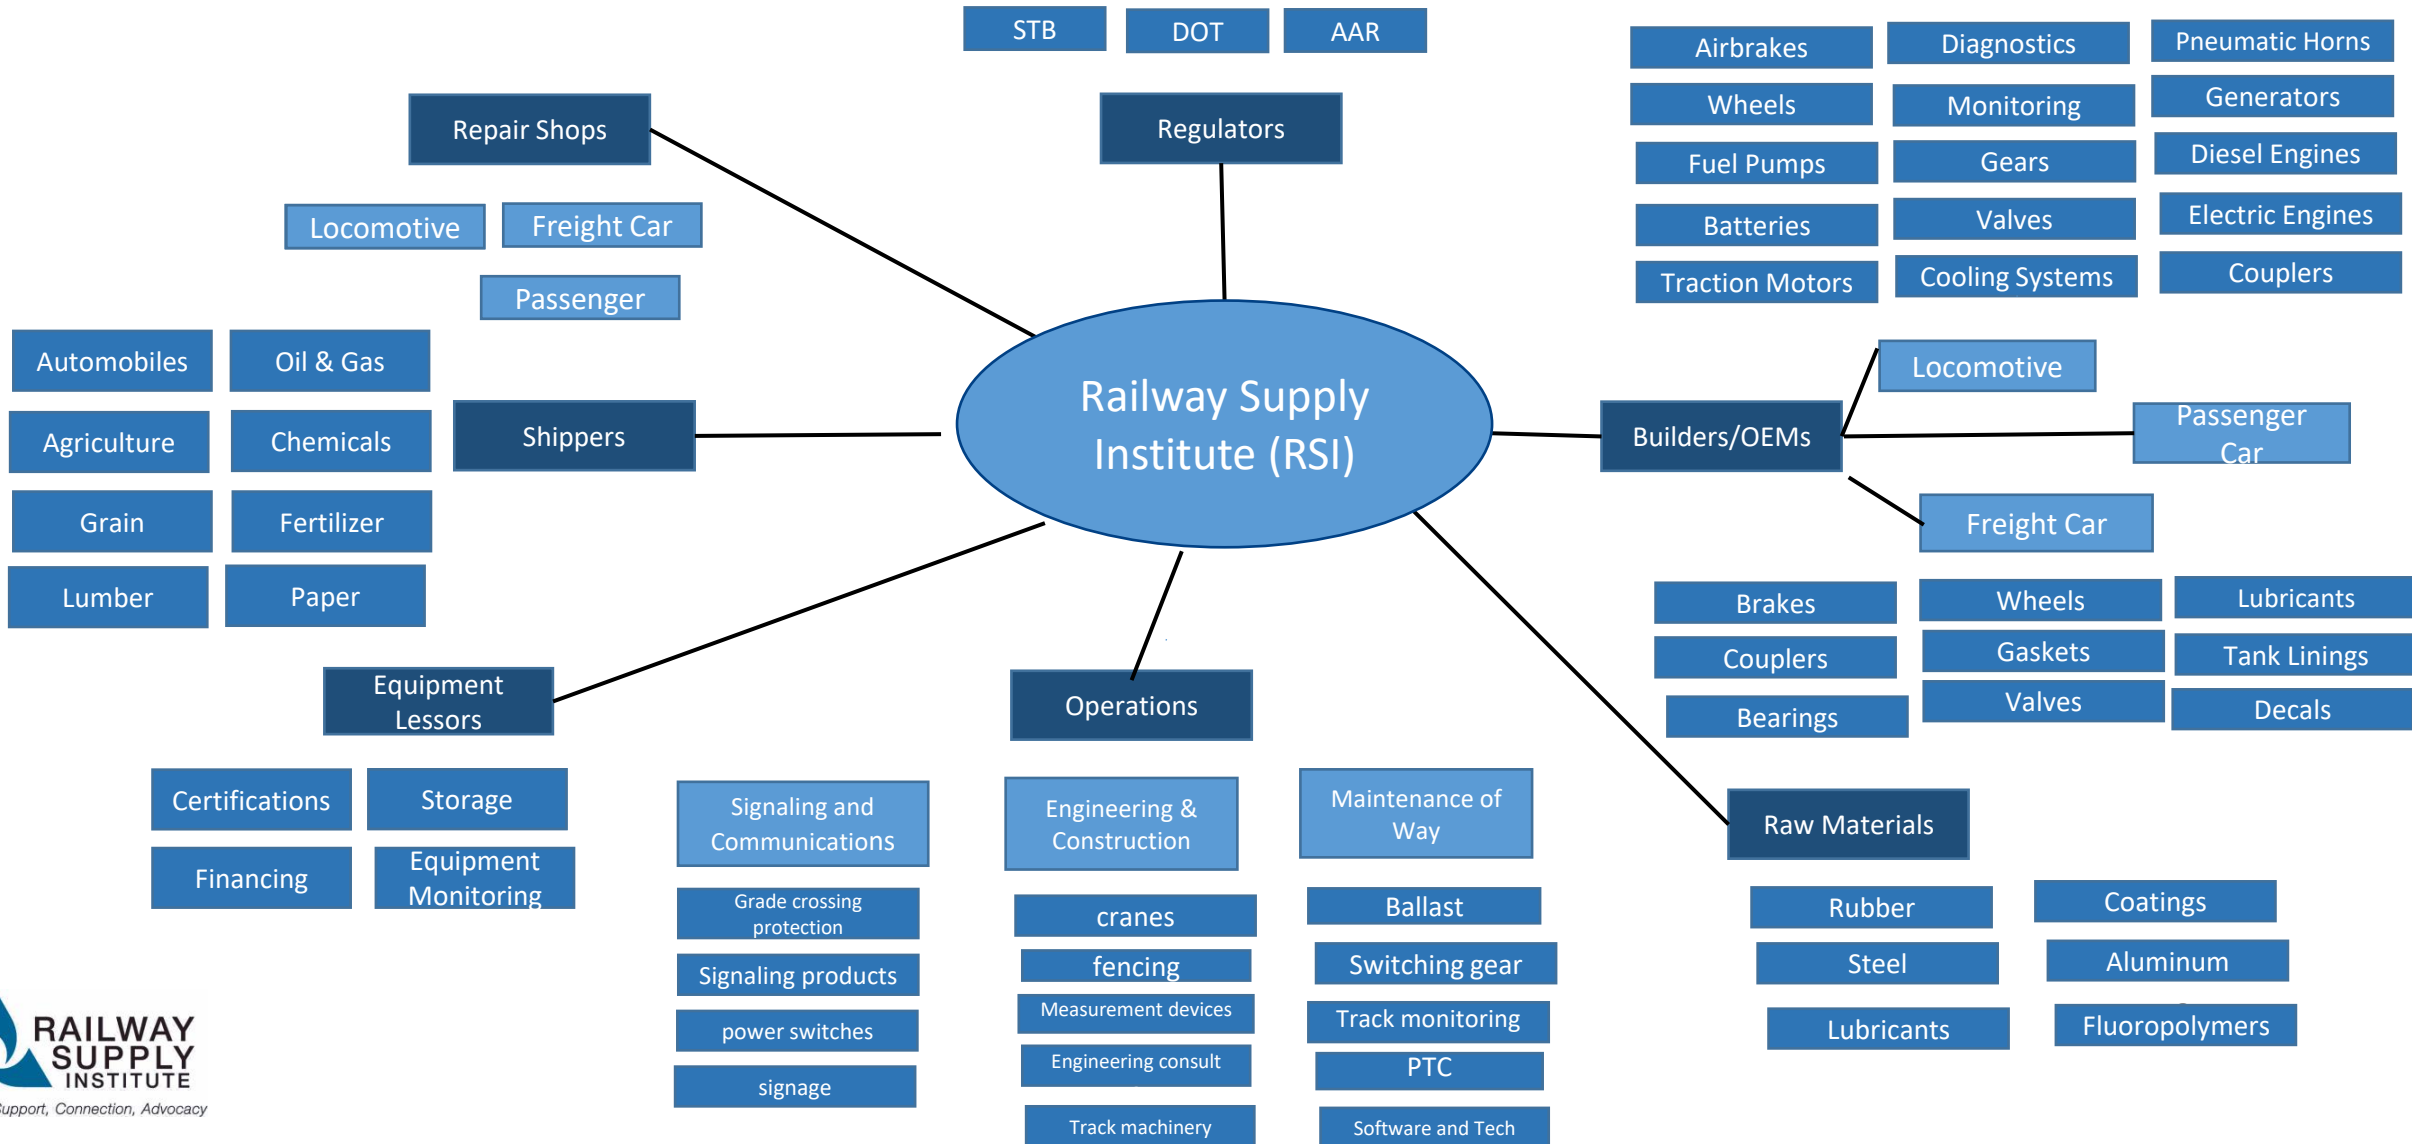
STB DOT AAR

Regulators

Repair Shops

Locomotive Freight Car

Passenger

Airbrakes Diagnostics Pneumatic Horns

Wheels Monitoring Generators

Fuel Pumps Gears Diesel Engines

Batteries Valves Electric Engines

Traction Motors Cooling Systems Couplers

Railway Supply Institute (RSI)

Automobiles Oil & Gas

Agriculture Chemicals

Grain Fertilizer

Lumber Paper

Shippers

Builders/OEMs

Locomotive

Passenger Car

Freight Car

Brakes Wheels Lubricants

Couplers Gaskets Tank Linings

Bearings Valves Decals

Equipment Lessors

Operations

Raw Materials

Certifications Storage

Financing Equipment Monitoring

Signaling and Communications

Grade crossing protection

Signaling products

power switches

signage

Engineering & Construction

cranes

fencing

Measurement devices

Engineering consult

Track machinery

Maintenance of Way

Ballast

Switching gear

Track monitoring

PTC

Software and Tech

Rubber Coatings

Steel Aluminum

Lubricants Fluoropolymers

RAILWAY SUPPLY INSTITUTE
upport, Connection, Advocacy